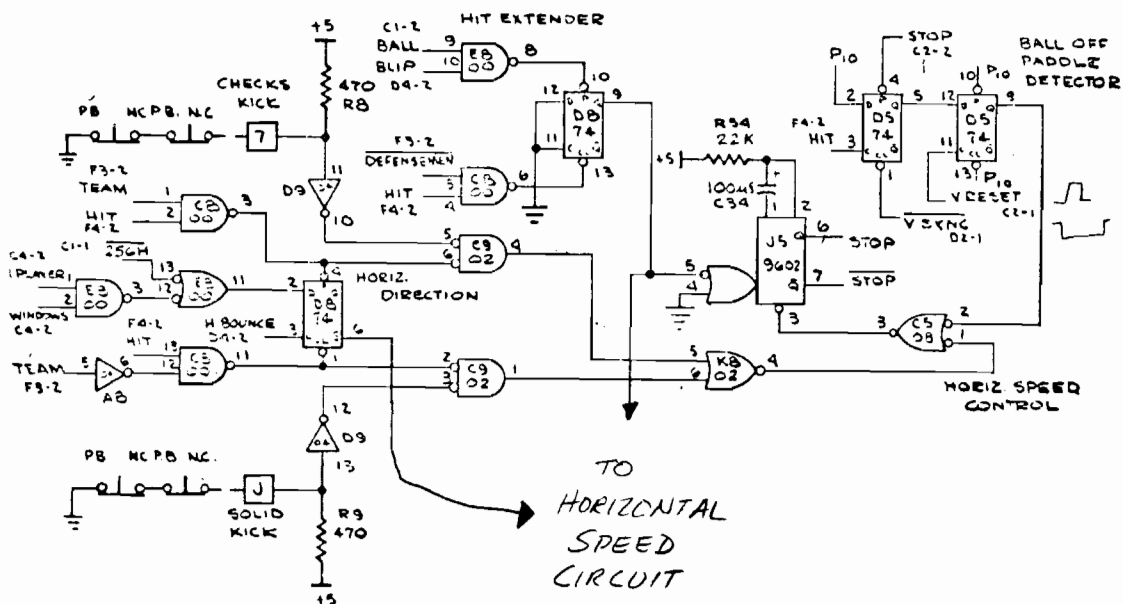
+5

C1-2
HIT EXTENDER
BALL 9
BLIP 10
D4-2
E8
00
8

STOP
C2-2
P10
BALL OFF
PADDLE
DETECTOR

CHECKS KICK
PB NC PB. NC
7
470
R8

F3-2
DEFENSEMEN
HIT
F4-2
C8
00
6

D8
74
10
9
12
11
13

R54
22K
+5

100µf
C34

F4-2
HIT
D5
74
4
5
2
3
1

D5
74
10 P10
12
9
11
13 P10
V RESET
C2-1

V SYNC
D2-1

F3-2
TEAM
HIT
F4-2
C8
00
3

D9
11
10

C4-2
(PLAYER)
WINDOWS
C4-2
E8
00
3

C1-1
256H
E8
00
11

D8
74
HORIZ.
DIRECTION

C9
02
9

5
4

J5
9602
6 STOP
7 $\overline{STOP}$
Q
3

C5
08
2
1
3

F4-2
HIT
H BOUNCE
D4-2
C8
00

TEAM
F3-2
A8

C9
02
1

K8
02
4
5
6

HORIZ SPEED CONTROL

12
D9
13

PB NC PB N.C.
J
SOLID KICK
R9
470
+5

TO
HORIZONTAL
SPEED
CIRCUIT